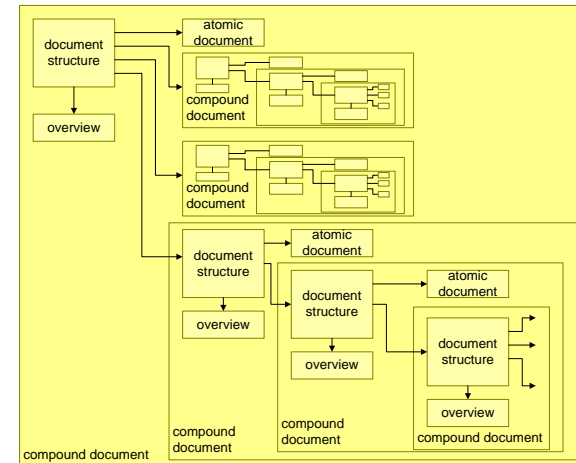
document structure

atomic document

overview

compound document

compound document

document structure

atomic document

overview

document structure

atomic document

overview

document structure

overview

compound document

compound document

compound document

compound document